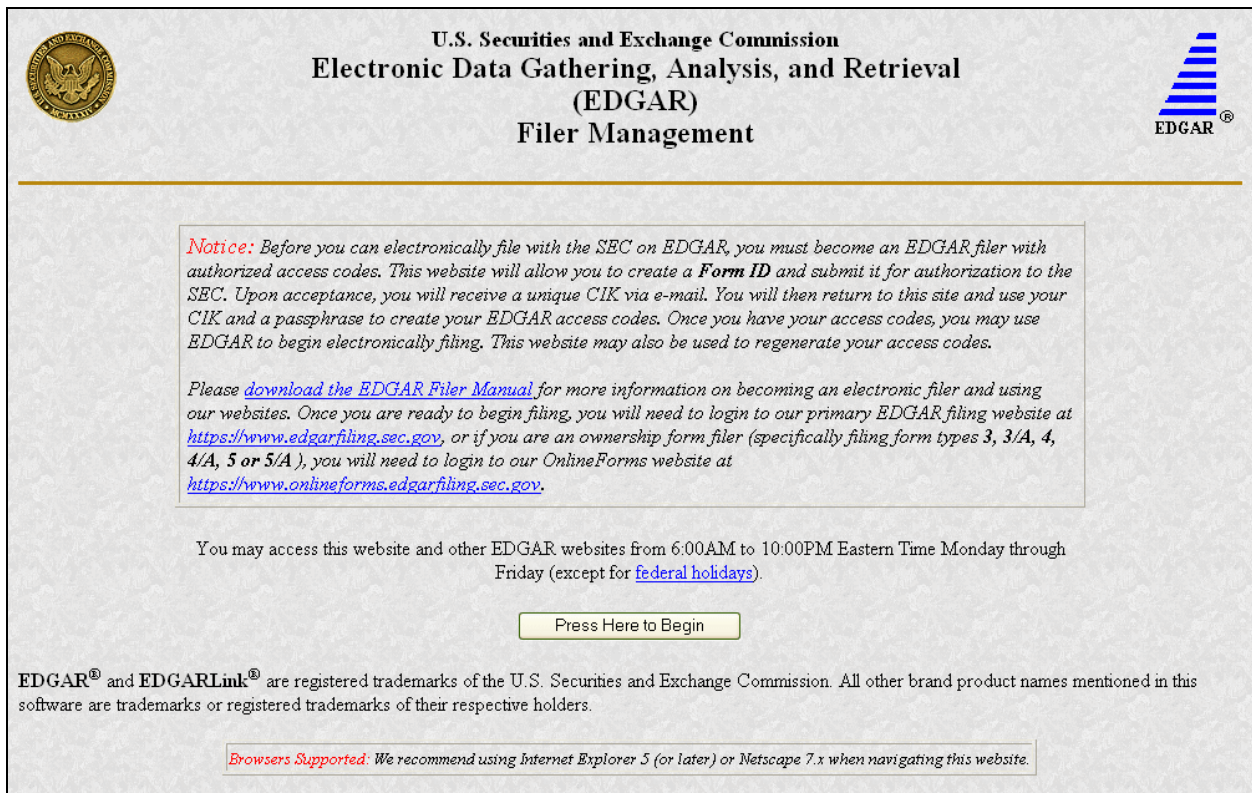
U.S. Securities and Exchange Commission
Electronic Data Gathering, Analysis, and Retrieval (EDGAR)
Filer Management

EDGAR®

Notice: Before you can electronically file with the SEC on EDGAR, you must become an EDGAR filer with authorized access codes. This website will allow you to create a **Form ID** and submit it for authorization to the SEC. Upon acceptance, you will receive a unique CIK via e-mail. You will then return to this site and use your CIK and a passphrase to create your EDGAR access codes. Once you have your access codes, you may use EDGAR to begin electronically filing. This website may also be used to regenerate your access codes.

Please download the EDGAR Filer Manual for more information on becoming an electronic filer and using our websites. Once you are ready to begin filing, you will need to login to our primary EDGAR filing website at https://www.edgarfiling.sec.gov, or if you are an ownership form filer (specifically filing form types **3, 3/A, 4, 4/A, 5 or 5/A** ), you will need to login to our OnlineForms website at https://www.onlineforms.edgarfiling.sec.gov.

You may access this website and other EDGAR websites from 6:00AM to 10:00PM Eastern Time Monday through Friday (except for federal holidays).

Press Here to Begin

**EDGAR®** and **EDGARLink®** are registered trademarks of the U.S. Securities and Exchange Commission. All other brand product names mentioned in this software are trademarks or registered trademarks of their respective holders.

Browsers Supported: We recommend using Internet Explorer 5 (or later) or Netscape 7.x when navigating this website.